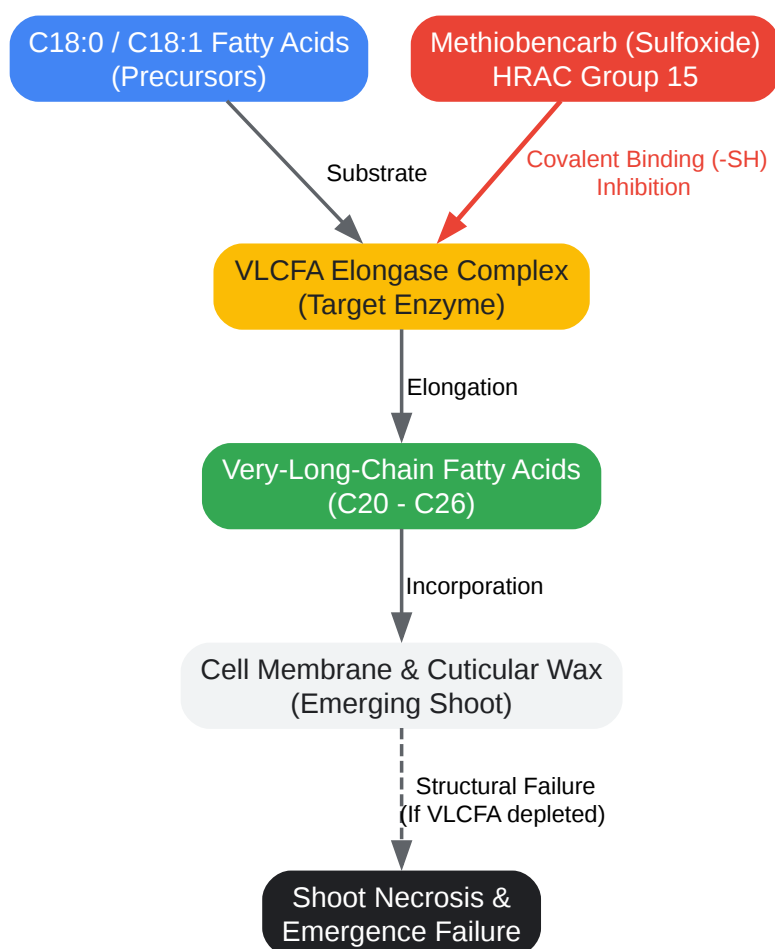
C18:0 / C18:1 Fatty Acids
(Precursors)

Methiobencarb (Sulfoxide)
HRAC Group 15

Substrate

Covalent Binding (-SH)
Inhibition

VLCFA Elongase Complex
(Target Enzyme)

Elongation

Very-Long-Chain Fatty Acids
(C20 - C26)

Incorporation

Cell Membrane & Cuticular Wax
(Emerging Shoot)

Structural Failure
(If VLCFA depleted)

Shoot Necrosis &
Emergence Failure